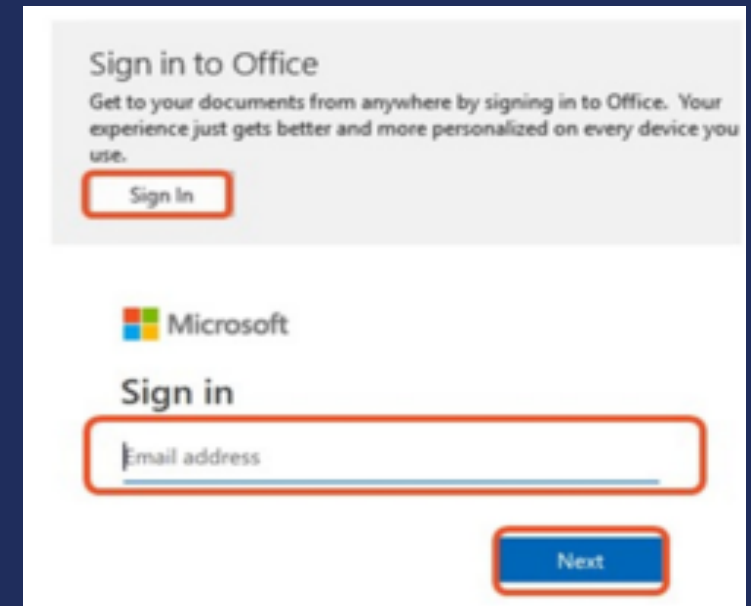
Sign in to Office

Get to your documents from anywhere by signing in to Office. Your experience just gets better and more personalized on every device you use.

Sign In

Microsoft

Sign in

Email address

Next